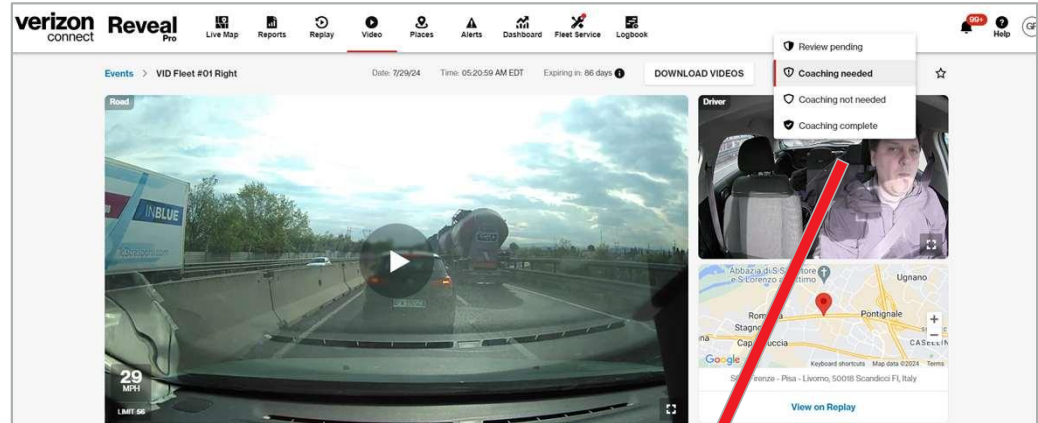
verizon connect Reveal Pro

Live Map Reports Replay Video Places Alerts Dashboard Fleet Service Logbook

99+ Help GF

Events > VID Fleet #01 Right

Date: 7/29/24 Time: 05:20:59 AM EDT Expiring in: 86 days

DOWNLOAD VIDEOS

Review pending
Coaching needed
Coaching not needed
Coaching complete

Road

INBLUE

29 MPH

LIMIT 56

Driver

Abbazia di S. S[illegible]tore e S. Lorenzo a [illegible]timo

Ugnano

Romola

Stagno

Pontignale

Cap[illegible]uccia

CASELLIN

Google

Keyboard shortcuts Map data ©2024 Terms

S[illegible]renze - Pisa - Livorno, 50018 Scandicci FI, Italy

View on Replay